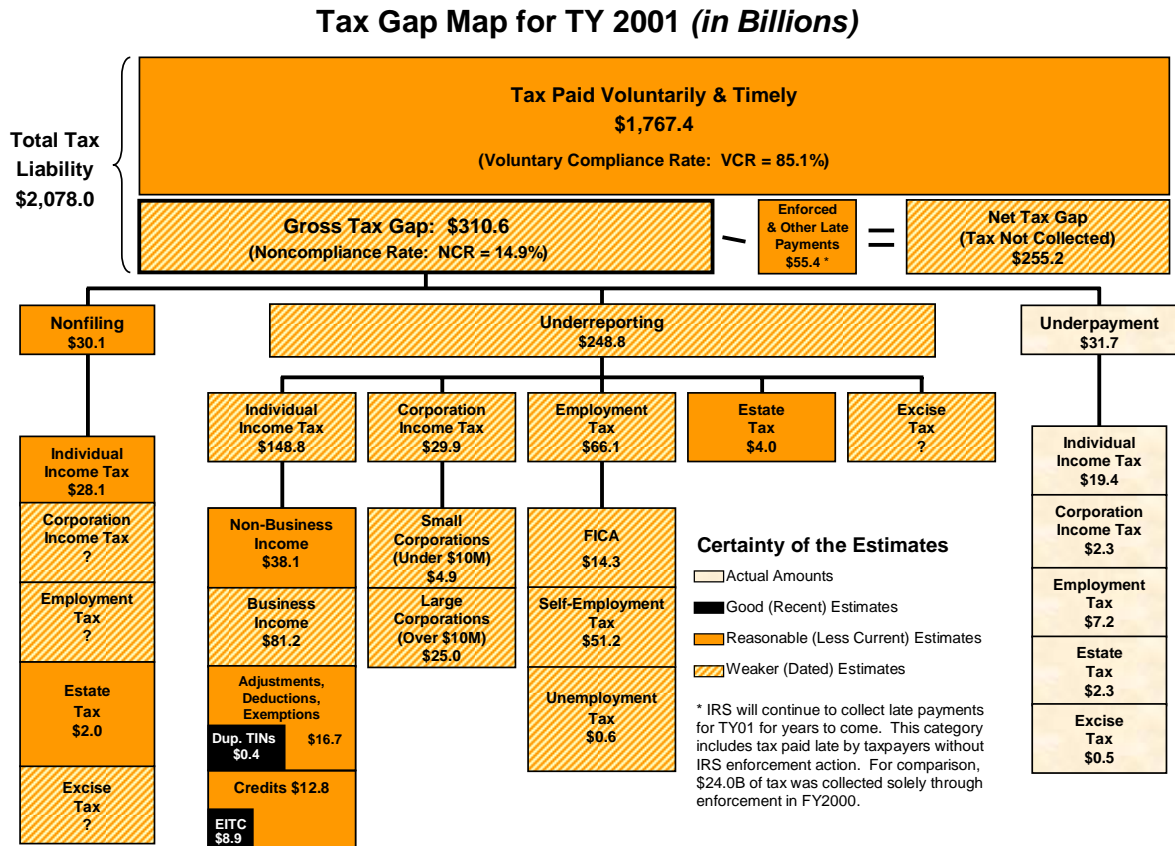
Tax Gap Map for TY 2001 *(in Billions)*

Total Tax Liability $2,078.0

Tax Paid Voluntarily & Timely
$1,767.4
(Voluntary Compliance Rate: VCR = 85.1%)

Gross Tax Gap: $310.6
(Noncompliance Rate: NCR = 14.9%)

–

Enforced & Other Late Payments $55.4 *

=

Net Tax Gap (Tax Not Collected) $255.2

Nonfiling $30.1

Underreporting $248.8

Underpayment $31.7

Individual Income Tax $28.1

Corporation Income Tax ?

Employment Tax ?

Estate Tax $2.0

Excise Tax ?

Individual Income Tax $148.8

Corporation Income Tax $29.9

Employment Tax $66.1

Estate Tax $4.0

Excise Tax ?

Non-Business Income $38.1

Business Income $81.2

Adjustments, Deductions, Exemptions

Dup. TINs $0.4

$16.7

Credits $12.8

EITC $8.9

Small Corporations (Under $10M) $4.9

Large Corporations (Over $10M) $25.0

FICA $14.3

Self-Employment Tax $51.2

Unemployment Tax $0.6

Certainty of the Estimates
Actual Amounts
Good (Recent) Estimates
Reasonable (Less Current) Estimates
Weaker (Dated) Estimates

* IRS will continue to collect late payments for TY01 for years to come. This category includes tax paid late by taxpayers without IRS enforcement action. For comparison, $24.0B of tax was collected solely through enforcement in FY2000.

Individual Income Tax $19.4

Corporation Income Tax $2.3

Employment Tax $7.2

Estate Tax $2.3

Excise Tax $0.5